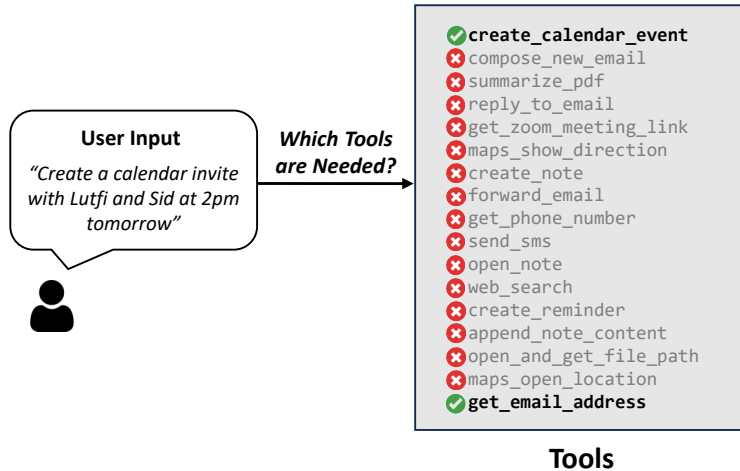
User Input

"Create a calendar invite with Lutfi and Sid at 2pm tomorrow"

Which Tools are Needed?

create_calendar_event
compose_new_email
summarize_pdf
reply_to_email
get_zoom_meeting_link
maps_show_direction
create_note
forward_email
get_phone_number
send_sms
open_note
web_search
create_reminder
append_note_content
open_and_get_file_path
maps_open_location
get_email_address

Tools